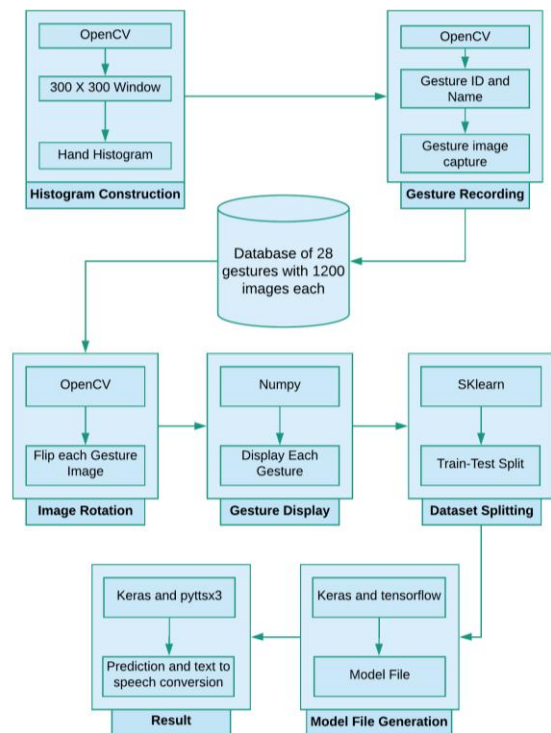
OpenCV

300 X 300 Window

Hand Histogram

Histogram Construction

OpenCV

Gesture ID and Name

Gesture image capture

Gesture Recording

Database of 28 gestures with 1200 images each

OpenCV

Flip each Gesture Image

Image Rotation

Numpy

Display Each Gesture

Gesture Display

SKlearn

Train-Test Split

Dataset Splitting

Keras and pyttsx3

Prediction and text to speech conversion

Result

Keras and tensorflow

Model File

Model File Generation